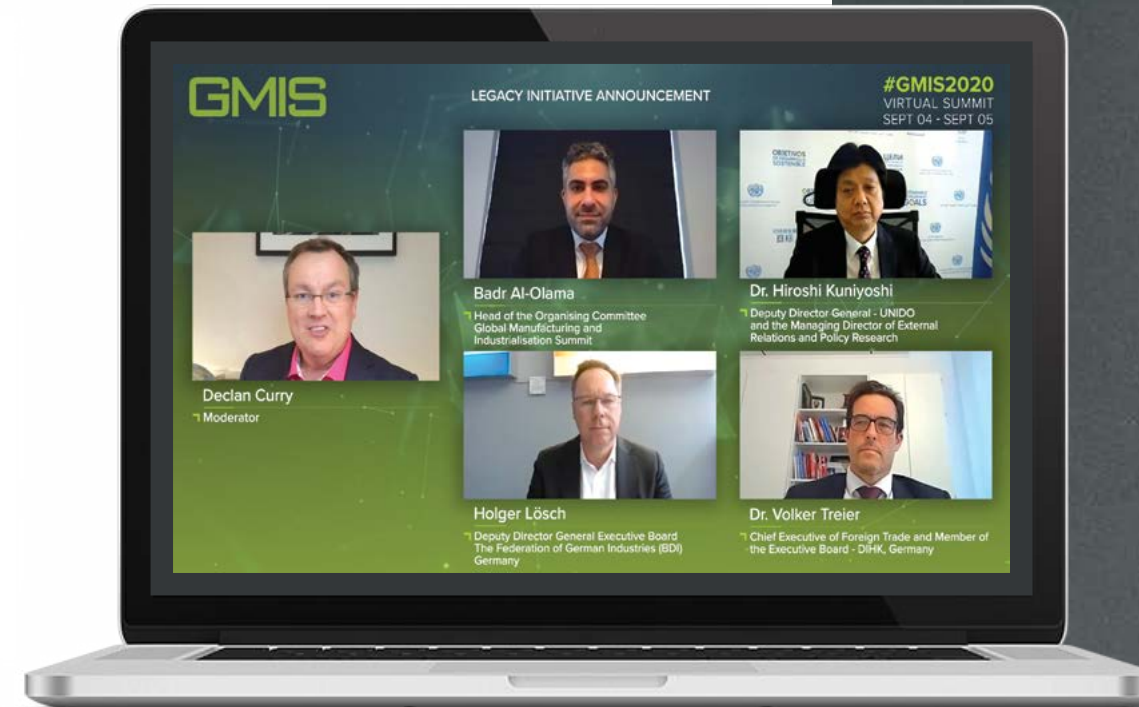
GMIS

LEGACY INITIATIVE ANNOUNCEMENT

#GMIS2020
VIRTUAL SUMMIT
SEPT 04 - SEPT 05

Declan Curry
Moderator

Badr Al-Olama
Head of the Organising Committee Global Manufacturing and Industrialisation Summit

Dr. Hiroshi Kuniyoshi
Deputy Director General - UNIDO and the Managing Director of External Relations and Policy Research

Holger Lösch
Deputy Director General Executive Board The Federation of German Industries (BDI) Germany

Dr. Volker Treier
Chief Executive of Foreign Trade and Member of the Executive Board - DIHK, Germany